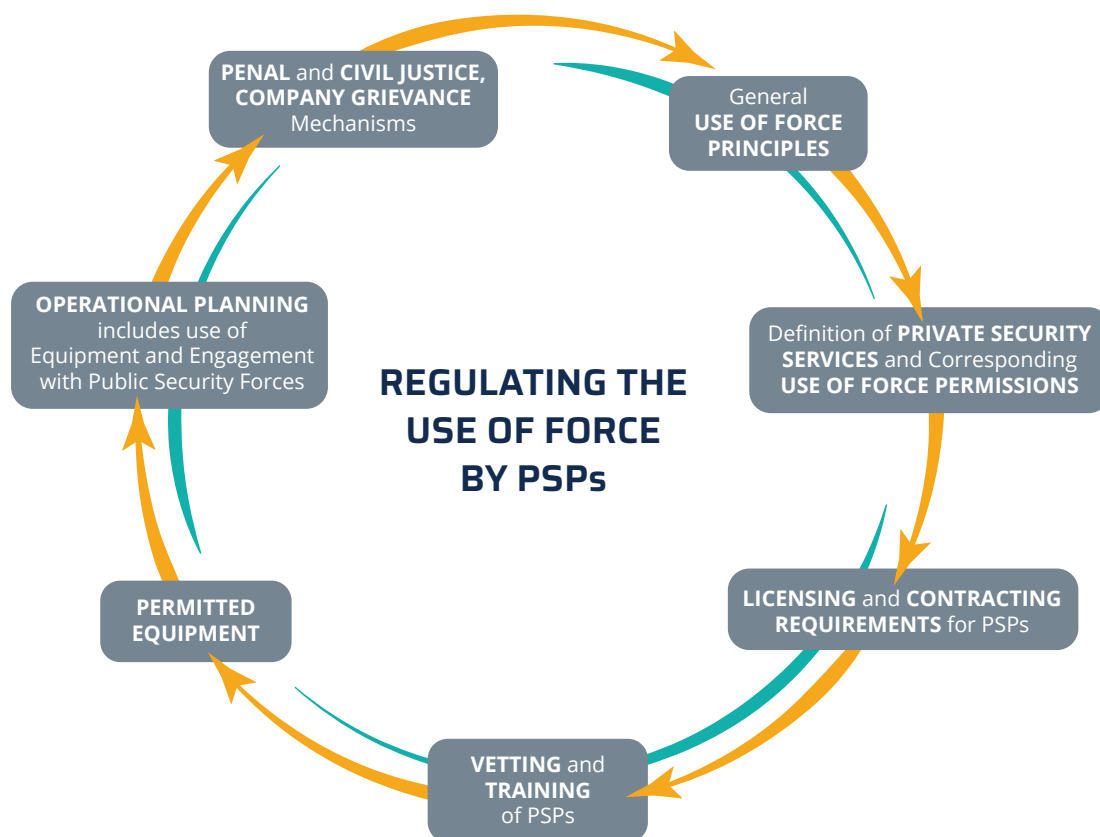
PENAL and CIVIL JUSTICE, COMPANY GRIEVANCE Mechanisms

General USE OF FORCE PRINCIPLES

Definition of PRIVATE SECURITY SERVICES and Corresponding USE OF FORCE PERMISSIONS

LICENSING and CONTRACTING REQUIREMENTS for PSPs

VETTING and TRAINING of PSPs

PERMITTED EQUIPMENT

OPERATIONAL PLANNING includes use of Equipment and Engagement with Public Security Forces

REGULATING THE USE OF FORCE BY PSPs